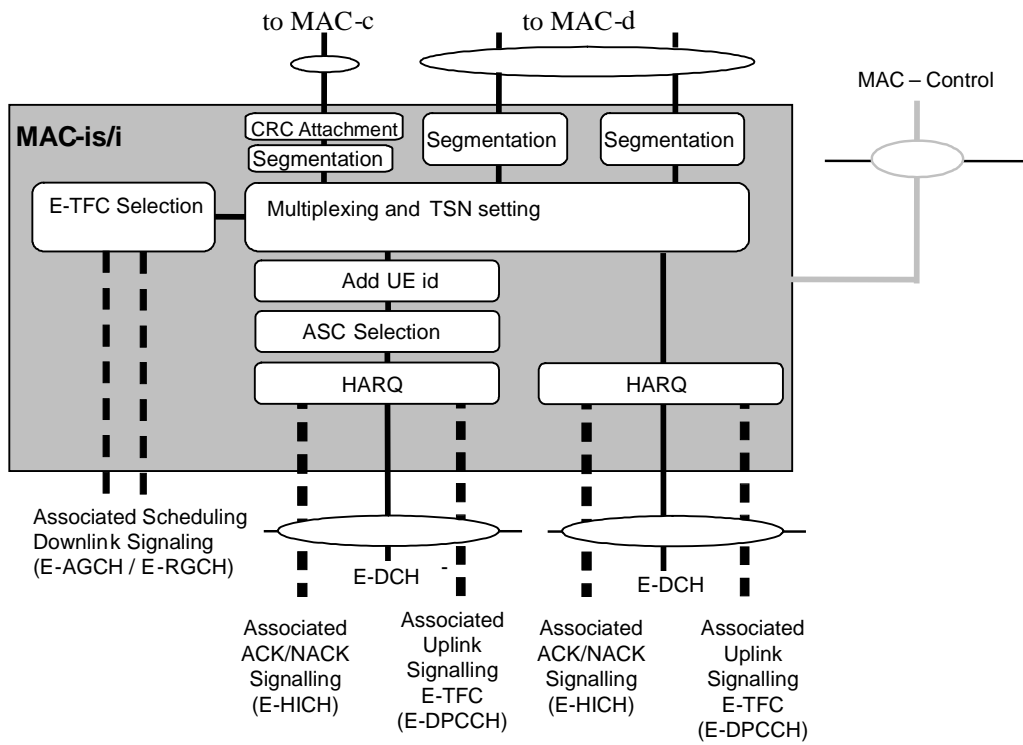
to MAC-c

to MAC-d

MAC – Control

MAC-is/i

CRC Attachment

Segmentation

Segmentation

Segmentation

E-TFC Selection

Multiplexing and TSN setting

Add UE id

ASC Selection

HARQ

HARQ

Associated Scheduling Downlink Signaling (E-AGCH / E-RGCH)

E-DCH

-

E-DCH

Associated ACK/NACK Signalling (E-HICH)

Associated Uplink Signalling E-TFC (E-DPCCH)

Associated ACK/NACK Signalling (E-HICH)

Associated Uplink Signalling E-TFC (E-DPCCH)